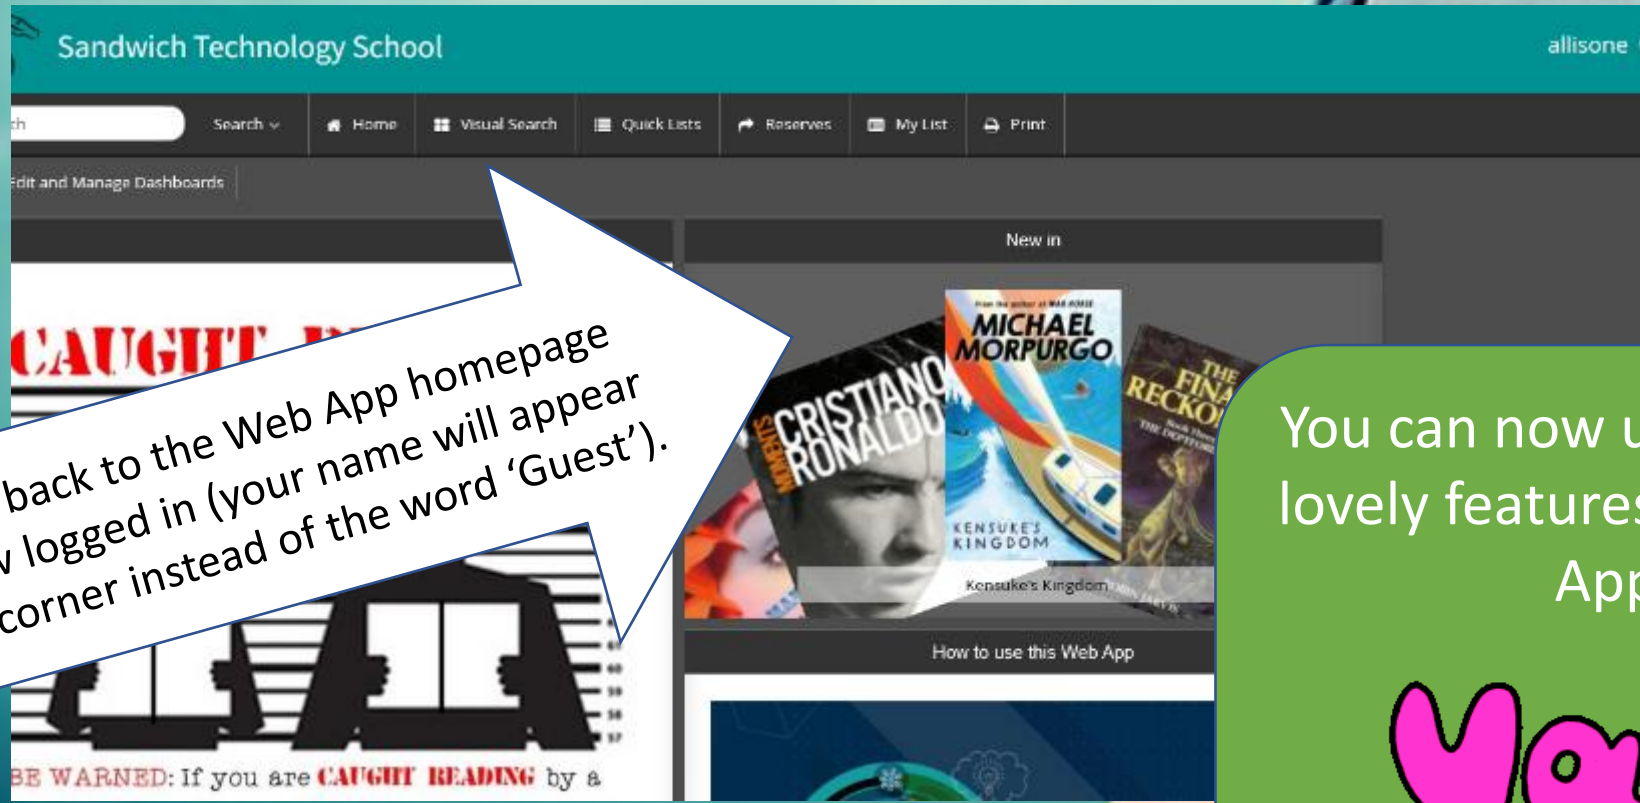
Sandwich Technology School

allisone

ch

Search

Home

Visual Search

Quick Lists

Reserves

My List

Print

Edit and Manage Dashboards

New in

CAUGHT

back to the Web App homepage
logged in (your name will appear
corner instead of the word 'Guest').

From the author of WAR HORSE
MICHAEL MORPURGO

KENSUKE'S KINGDOM

Kensuke's Kingdom

CRISTIANO RONALDO

MOMENTS

THE FINAL RECKO

How to use this Web App

BE WARNED: If you are CAUGHT READING by a

You can now u
lovely features
App

Yo